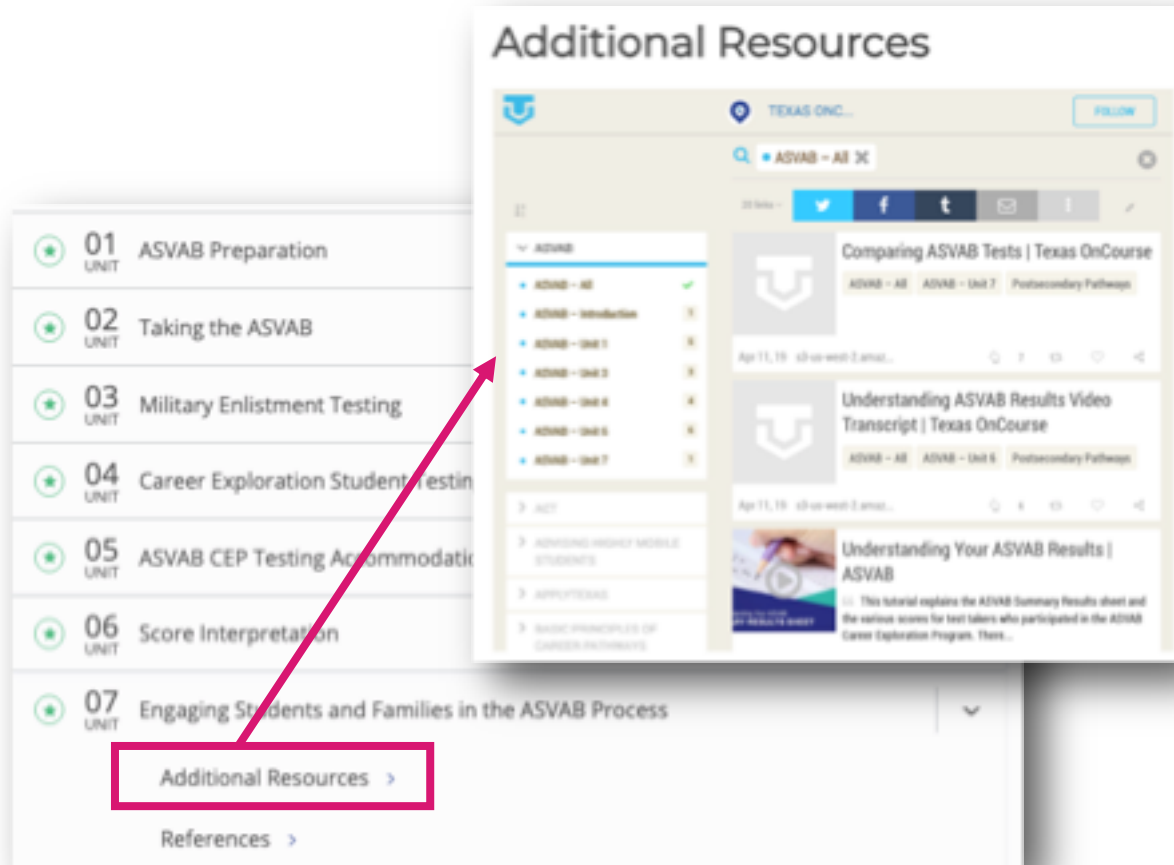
01 UNIT ASVAB Preparation

02 UNIT Taking the ASVAB

03 UNIT Military Enlistment Testing

04 UNIT Career Exploration Student Testin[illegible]

05 UNIT ASVAB CEP Testing Accommodatio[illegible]

06 UNIT Score Interpretation

07 UNIT Engaging Students and Families in the ASVAB Process

Additional Resources >

References >

Additional Resources

TEXAS ONC...

FOLLOW

ASVAB – All

20 links

ASVAB

ASVAB – All

ASVAB – Introduction 1

ASVAB – Unit 1 3

ASVAB – Unit 3 3

ASVAB – Unit 4 4

ASVAB – Unit 6 6

ASVAB – Unit 7 1

ACT

ADVISING HIGHLY MOBILE STUDENTS

APPLYTEXAS

BASIC PRINCIPLES OF CAREER PATHWAYS

Comparing ASVAB Tests | Texas OnCourse

ASVAB – All ASVAB – Unit 7 Postsecondary Pathways

Apr 11, 19 s3-us-west-2.amaz...

Understanding ASVAB Results Video Transcript | Texas OnCourse

ASVAB – All ASVAB – Unit 6 Postsecondary Pathways

Apr 11, 19 s3-us-west-2.amaz...

Understanding Your ASVAB Results | ASVAB

This tutorial explains the ASVAB Summary Results sheet and the various scores for test takers who participated in the ASVAB Career Exploration Program. There...